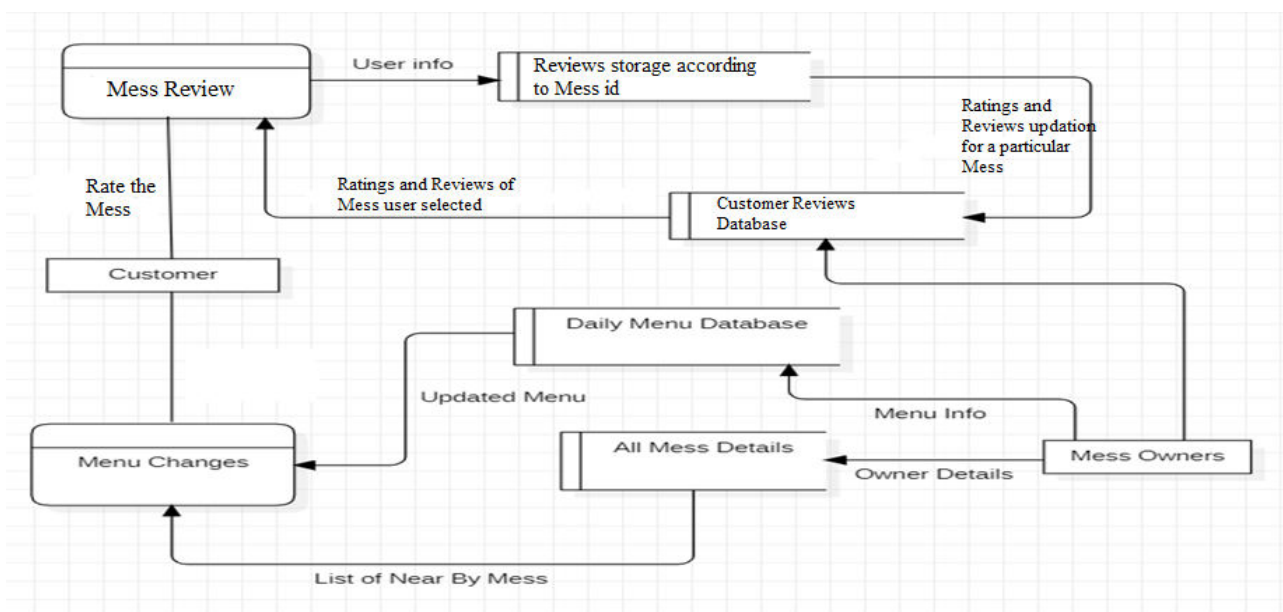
Mess Review

User info

Reviews storage according to Mess id

Ratings and Reviews updation for a particular Mess

Rate the Mess

Ratings and Reviews of Mess user selected

Customer Reviews Database

Customer

Daily Menu Database

Updated Menu

Menu Info

Menu Changes

All Mess Details

Mess Owners

Owner Details

List of Near By Mess